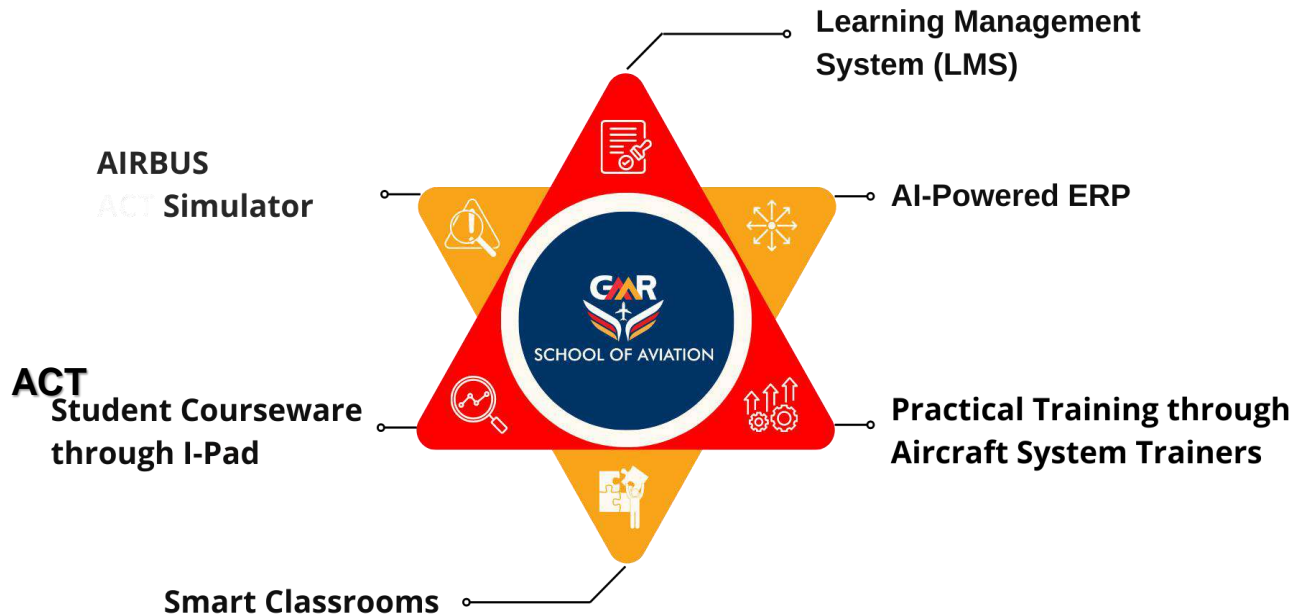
Learning Management System (LMS)

AIRBUS ACT Simulator

AI-Powered ERP

GMR
SCHOOL OF AVIATION

ACT
Student Courseware through I-Pad

Practical Training through Aircraft System Trainers

Smart Classrooms